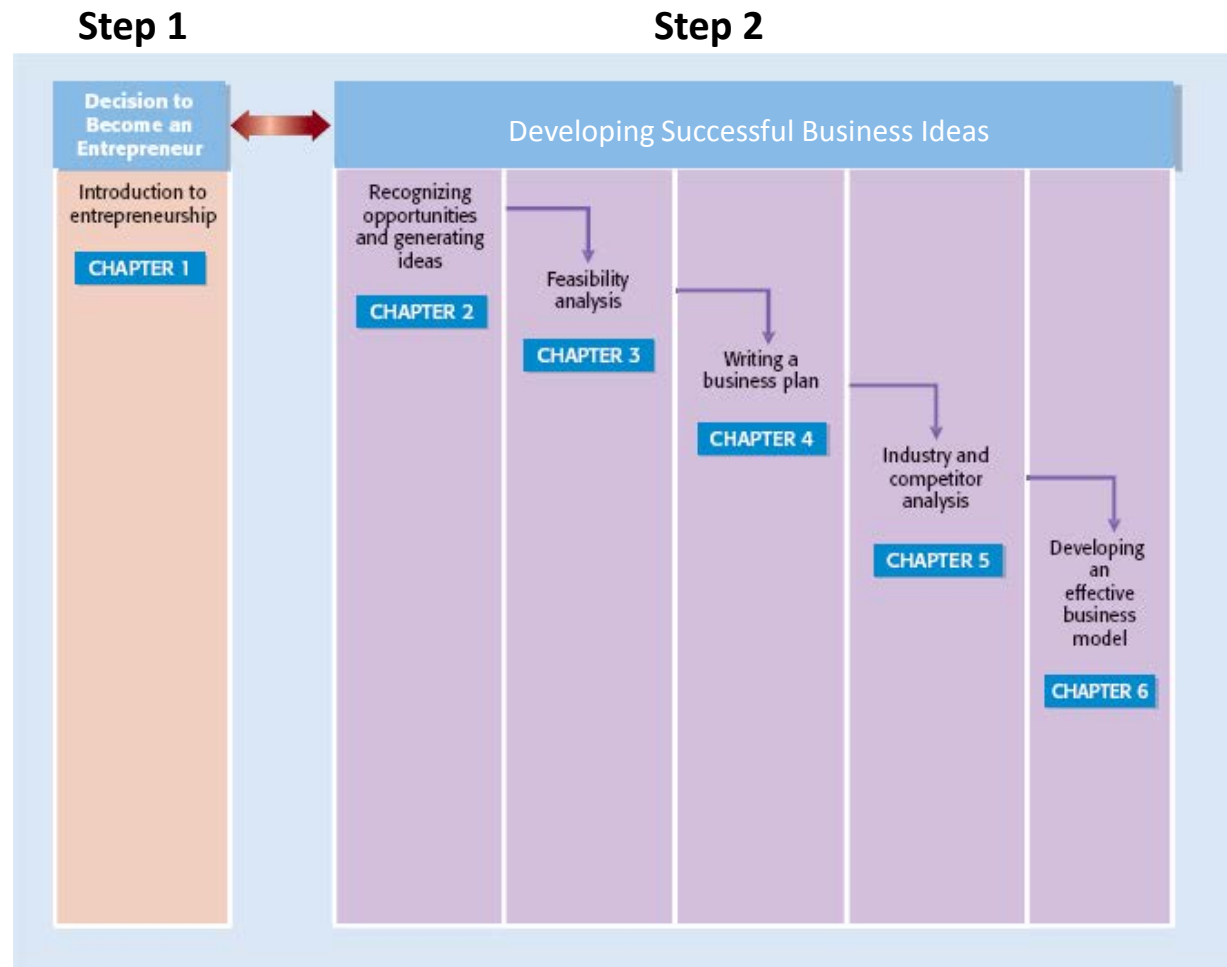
Step 1

Step 2

Decision to Become an Entrepreneur

Developing Successful Business Ideas

Introduction to entrepreneurship

CHAPTER 1

Recognizing opportunities and generating ideas

CHAPTER 2

Feasibility analysis

CHAPTER 3

Writing a business plan

CHAPTER 4

Industry and competitor analysis

CHAPTER 5

Developing an effective business model

CHAPTER 6